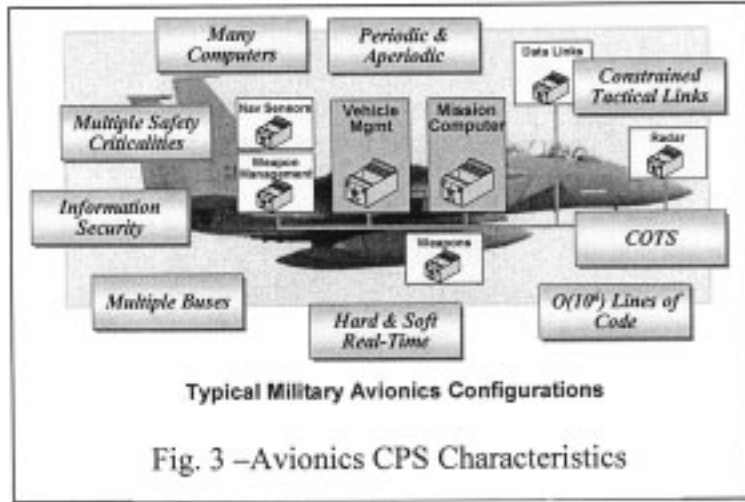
Many Computers

Periodic & Aperiodic

Data Links

Constrained Tactical Links

Multiple Safety Criticalities

Nav Sensors

Vehicle Mgmt

Mission Computer

Radar

Weapon Management

Information Security

Weapons

COTS

Multiple Buses

Hard & Soft Real-Time

$O(10^6)$ Lines of Code

Typical Military Avionics Configurations

Fig. 3 –Avionics CPS Characteristics